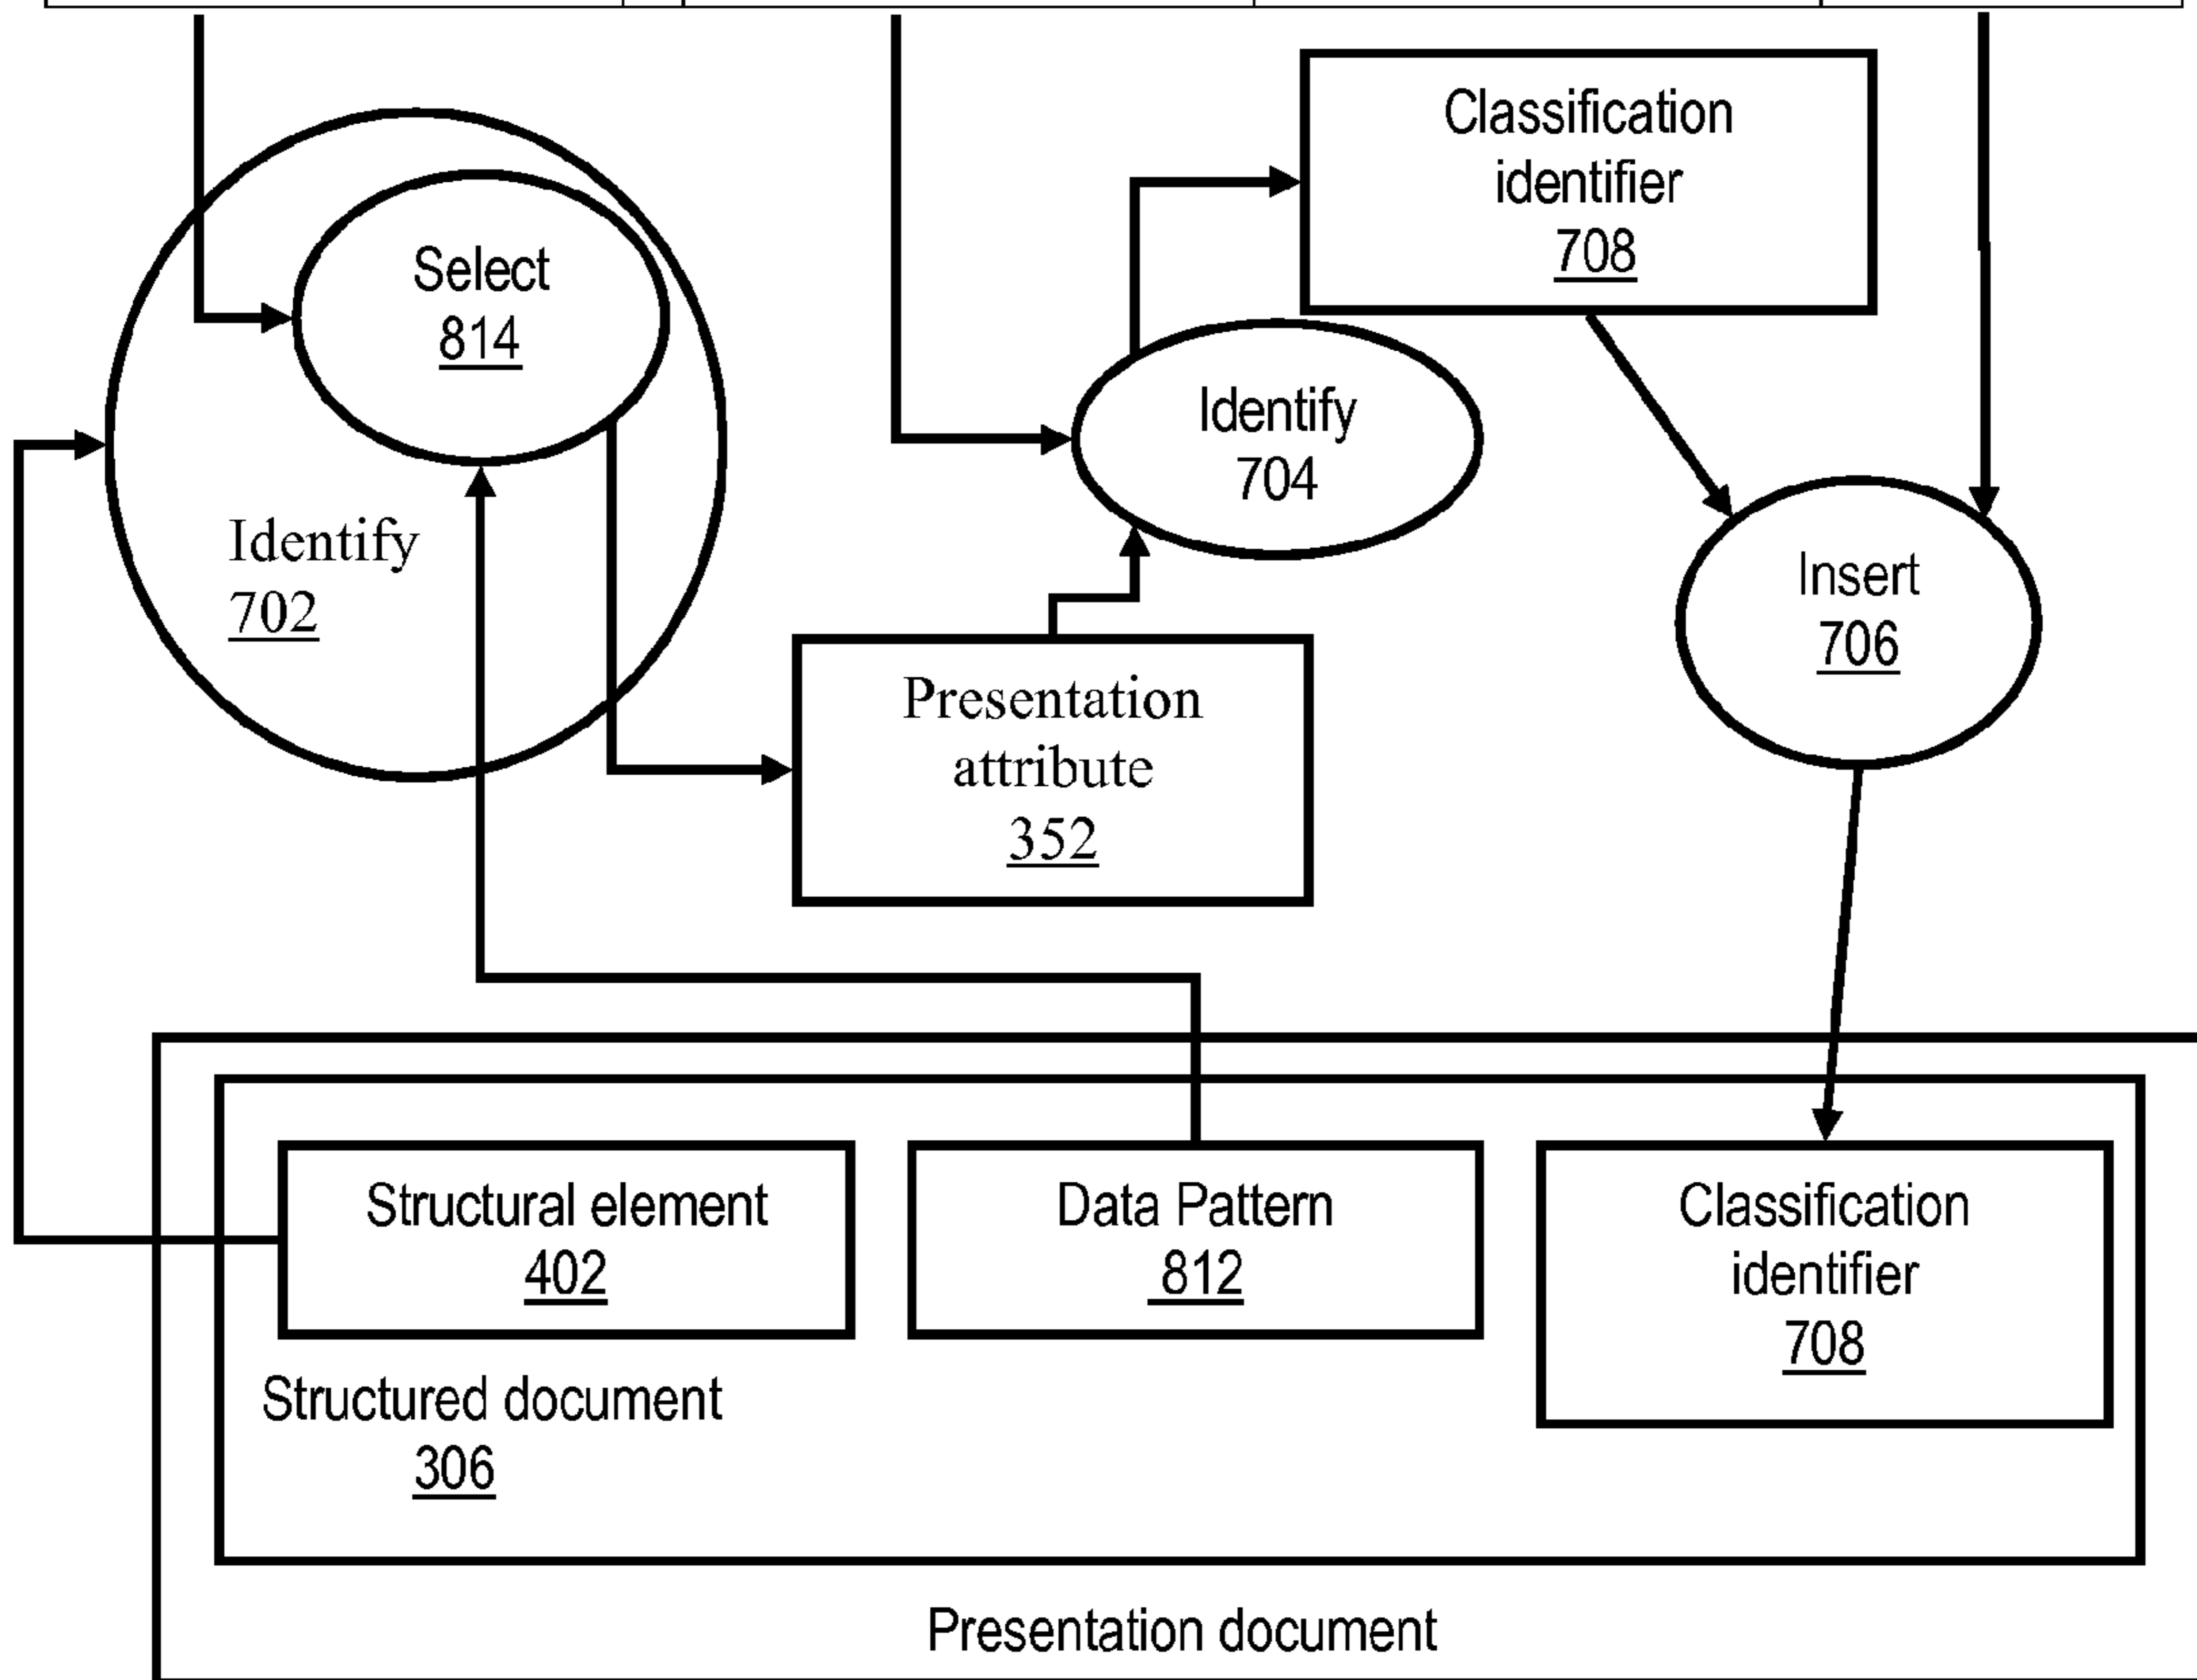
Classification identifier 708

Select 814

Identify 702

Identify 704

Insert 706

Presentation attribute 352

Structural element 402

Data Pattern 812

Classification identifier 708

Structured document 306

Presentation document